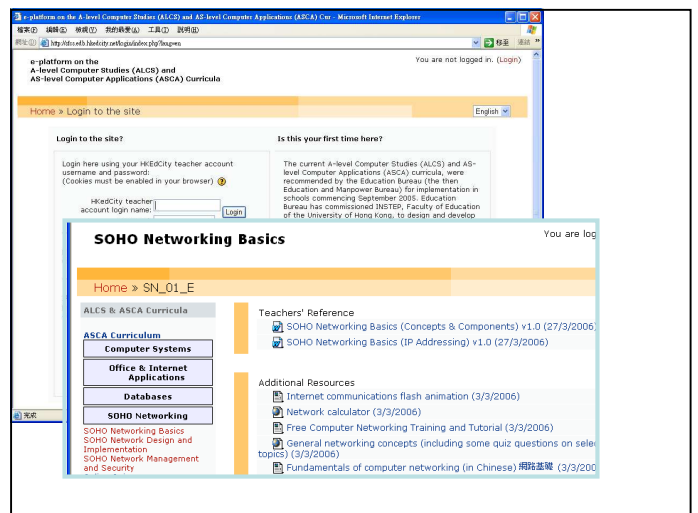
e-platform on the A-level Computer Studies (ALCS) and AS-level Computer Applications (ASCA) Cur - Microsoft Internet Explorer

檔案(F) 編輯(E) 檢視(V) 我的最愛(A) 工具(T) 說明(H)

網址(D) http://sbcs.edb.hkedcity.net/login/index.php?lang=en

移至 連結

e-platform on the
A-level Computer Studies (ALCS) and
AS-level Computer Applications (ASCA) Curricula

You are not logged in. (Login)

Home » Login to the site

English

Login to the site?

Login here using your HKEdCity teacher account username and password:
(Cookies must be enabled in your browser)

HKEdCity teacher account login name:

Login

Is this your first time here?

The current A-level Computer Studies (ALCS) and AS-level Computer Applications (ASCA) curricula, were recommended by the Education Bureau (the then Education and Manpower Bureau) for implementation in schools commencing September 2005. Education Bureau has commissioned INSTEP, Faculty of Education of the University of Hong Kong, to design and develop

完成

SOHO Networking Basics

You are log

Home » SN_01_E

ALCS & ASCA Curricula

ASCA Curriculum

Computer Systems

Office & Internet Applications

Databases

SOHO Networking

SOHO Networking Basics
SOHO Network Design and Implementation
SOHO Network Management and Security

Teachers' Reference

SOHO Networking Basics (Concepts & Components) v1.0 (27/3/2006)

SOHO Networking Basics (IP Addressing) v1.0 (27/3/2006)

Additional Resources

Internet communications flash animation (3/3/2006)

Network calculator (3/3/2006)

Free Computer Networking Training and Tutorial (3/3/2006)

General networking concepts (including some quiz questions on selec topics) (3/3/2006)

Fundamentals of computer networking (in Chinese) 網路基礎 (3/3/200